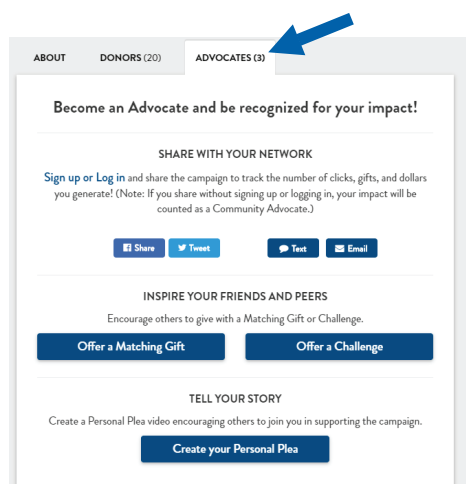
ABOUT DONORS (20) ADVOCATES (3)

Become an Advocate and be recognized for your impact!

SHARE WITH YOUR NETWORK

Sign up or Log in and share the campaign to track the number of clicks, gifts, and dollars you generate! (Note: If you share without signing up or logging in, your impact will be counted as a Community Advocate.)

Share Tweet Text Email

INSPIRE YOUR FRIENDS AND PEERS

Encourage others to give with a Matching Gift or Challenge.

Offer a Matching Gift Offer a Challenge

TELL YOUR STORY

Create a Personal Plea video encouraging others to join you in supporting the campaign.

Create your Personal Plea